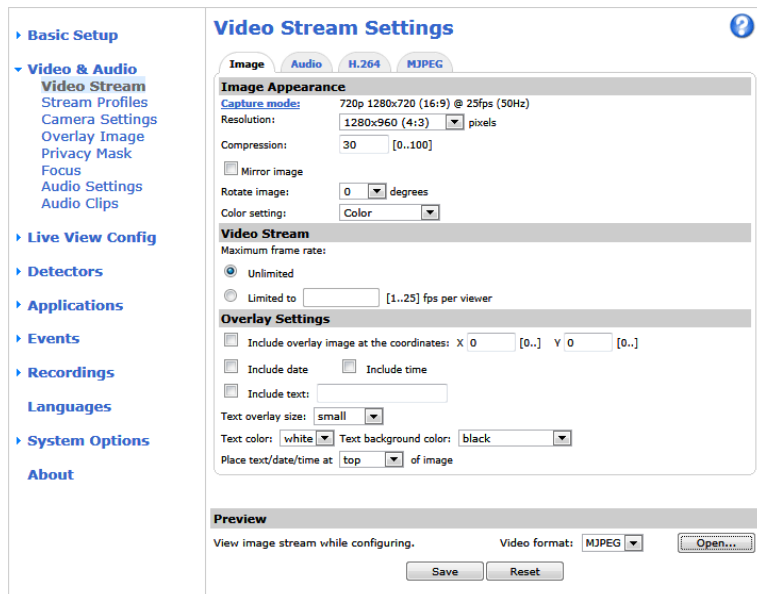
Basic Setup

Video & Audio
Video Stream
Stream Profiles
Camera Settings
Overlay Image
Privacy Mask
Focus
Audio Settings
Audio Clips

Live View Config

Detectors

Applications

Events

Recordings

Languages

System Options

About

Video Stream Settings

?

Image Audio H.264 MJPEG

Image Appearance

Capture mode: 720p 1280x720 (16:9) @ 25fps (50Hz)

Resolution: 1280x960 (4:3) pixels

Compression: 30 [0..100]

Mirror image

Rotate image: 0 degrees

Color setting: Color

Video Stream

Maximum frame rate:

Unlimited

Limited to [1..25] fps per viewer

Overlay Settings

Include overlay image at the coordinates: X 0 [0..] Y 0 [0..]

Include date Include time

Include text:

Text overlay size: small

Text color: white Text background color: black

Place text/date/time at top of image

Preview

View image stream while configuring. Video format: MJPEG Open...

Save Reset